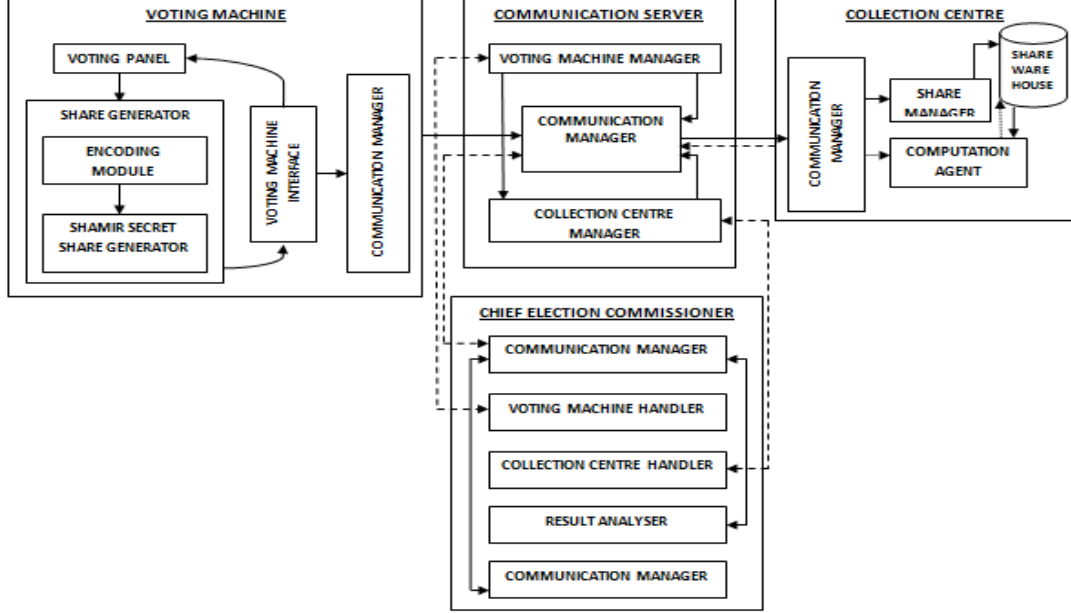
VOTING MACHINE

VOTING PANEL

SHARE GENERATOR

ENCODING MODULE

SHAMIR SECRET SHARE GENERATOR

VOTING MACHINE INTERFACE

COMMUNICATON MANAGER

COMMUNICATION SERVER

VOTING MACHINE MANAGER

COMMUNICATION MANAGER

COLLECTION CENTRE MANAGER

COLLECTION CENTRE

COMMUNICATON MANAGER

SHARE MANAGER

SHARE WARE HOUSE

COMPUTATION AGENT

CHIEF ELECTION COMMISSIONER

COMMUNICATION MANAGER

VOTING MACHINE HANDLER

COLLECTION CENTRE HANDLER

RESULT ANALYSER

COMMUNICATION MANAGER